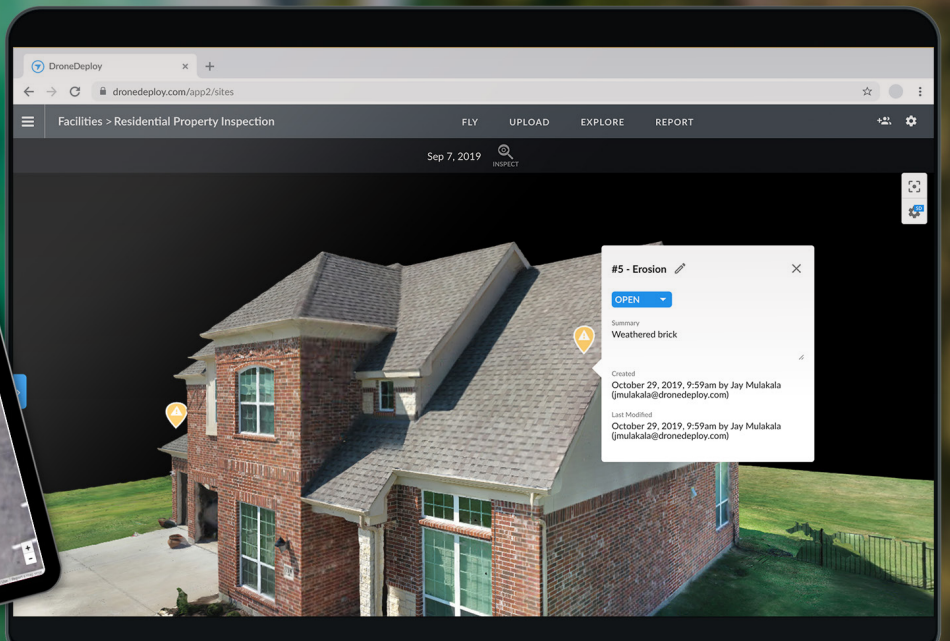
DroneDeploy ×
+
dronedeploy.com/app2/sites

Facilities > Residential Property Inspection
FLY UPLOAD EXPLORE REPORT

Sep 7, 2019
INSPECT

#5 - Erosion

OPEN

Summary
Weathered brick

Created
October 29, 2019, 9:59am by Jay Mulakala (jmulakala@dronedeploy.com)

Last Modified
October 29, 2019, 9:59am by Jay Mulakala (jmulakala@dronedeploy.com)